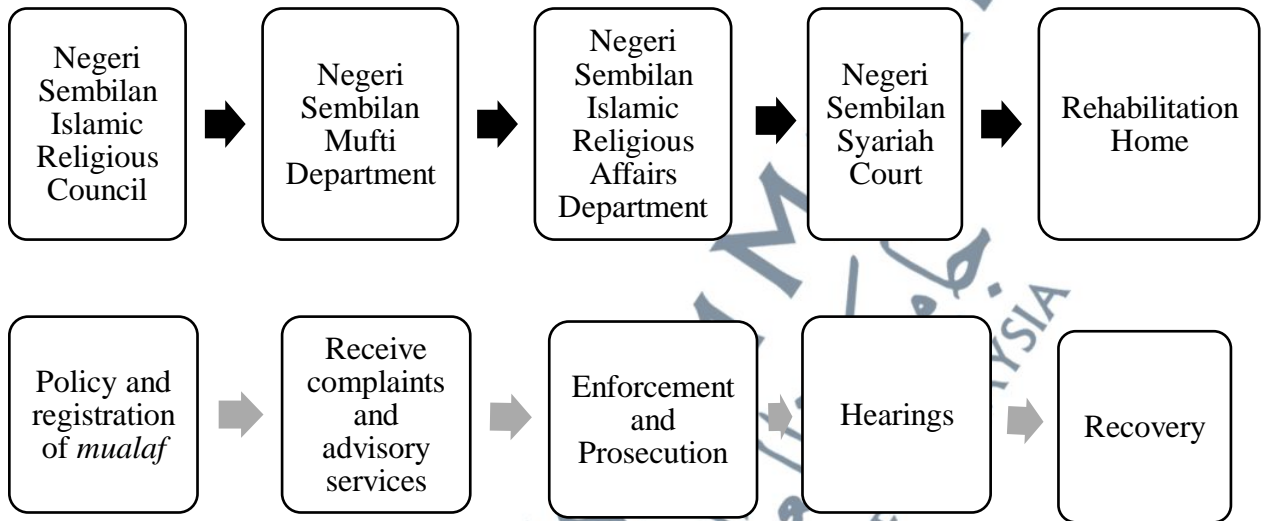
Negeri Sembilan Islamic Religious Council

Negeri Sembilan Mufti Department

Negeri Sembilan Islamic Religious Affairs Department

Negeri Sembilan Syariah Court

Rehabilitation Home

Policy and registration of *mualaf*

Receive complaints and advisory services

Enforcement and Prosecution

Hearings

Recovery